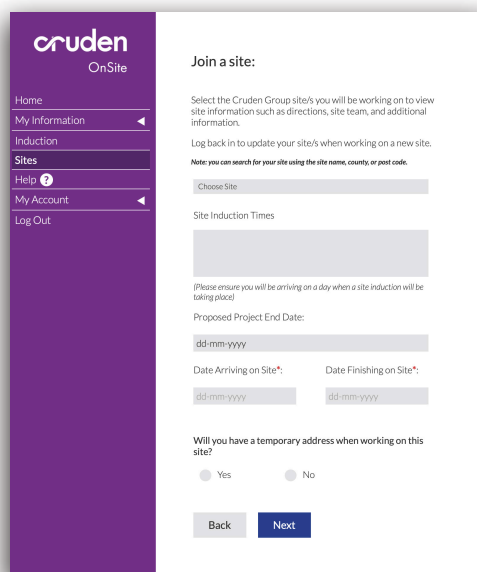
cruden
OnSite

Home
My Information
Induction
Sites
Help ?
My Account
Log Out

Join a site:

Select the Cruden Group site/s you will be working on to view site information such as directions, site team, and additional information.

Log back in to update your site/s when working on a new site.

Note: you can search for your site using the site name, county, or post code.

Choose Site

Site Induction Times

(Please ensure you will be arriving on a day when a site induction will be taking place)

Proposed Project End Date:

dd-mm-yyyy

Date Arriving on Site*:

dd-mm-yyyy

Date Finishing on Site*:

dd-mm-yyyy

Will you have a temporary address when working on this site?

Yes

No

Back

Next